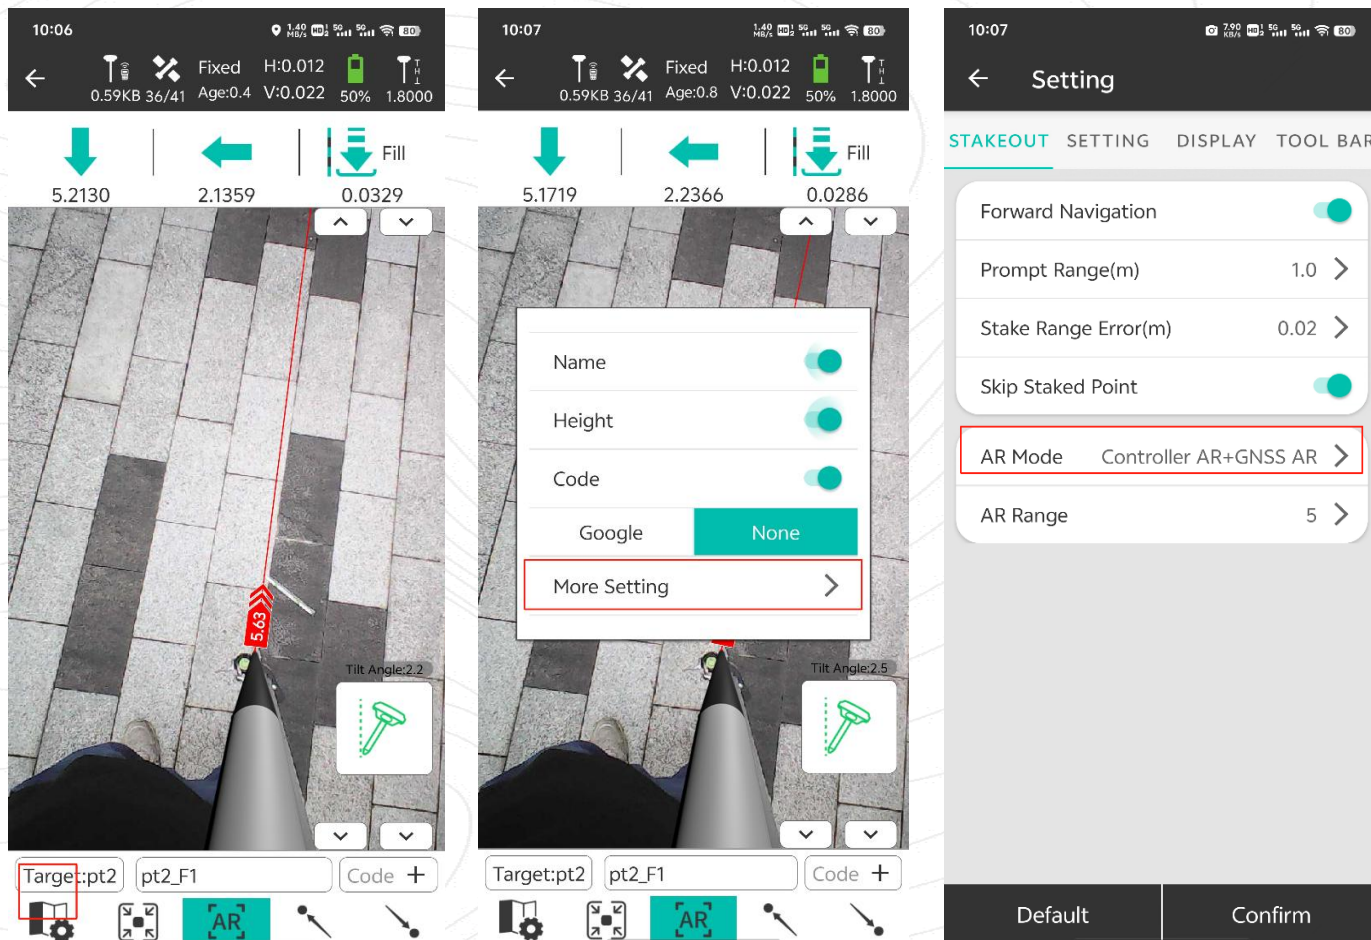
10:06

0.59KB 36/41 Fixed Age:0.4 H:0.012 V:0.022 50% 1.8000

5.2130 2.1359 Fill 0.0329

5.63

Tilt Angle:2.2

Target:pt2 pt2_F1 Code +

AR

10:07

0.59KB 36/41 Fixed Age:0.8 H:0.012 V:0.022 50% 1.8000

5.1719 2.2366 Fill 0.0286

Name

Height

Code

Google None

More Setting

Tilt Angle:2.5

Target:pt2 pt2_F1 Code +

AR

10:07

Setting

STAKEOUT SETTING DISPLAY TOOL BAR

Forward Navigation

Prompt Range(m) 1.0

Stake Range Error(m) 0.02

Skip Staked Point

AR Mode Controller AR+GNSS AR

AR Range 5

Default Confirm